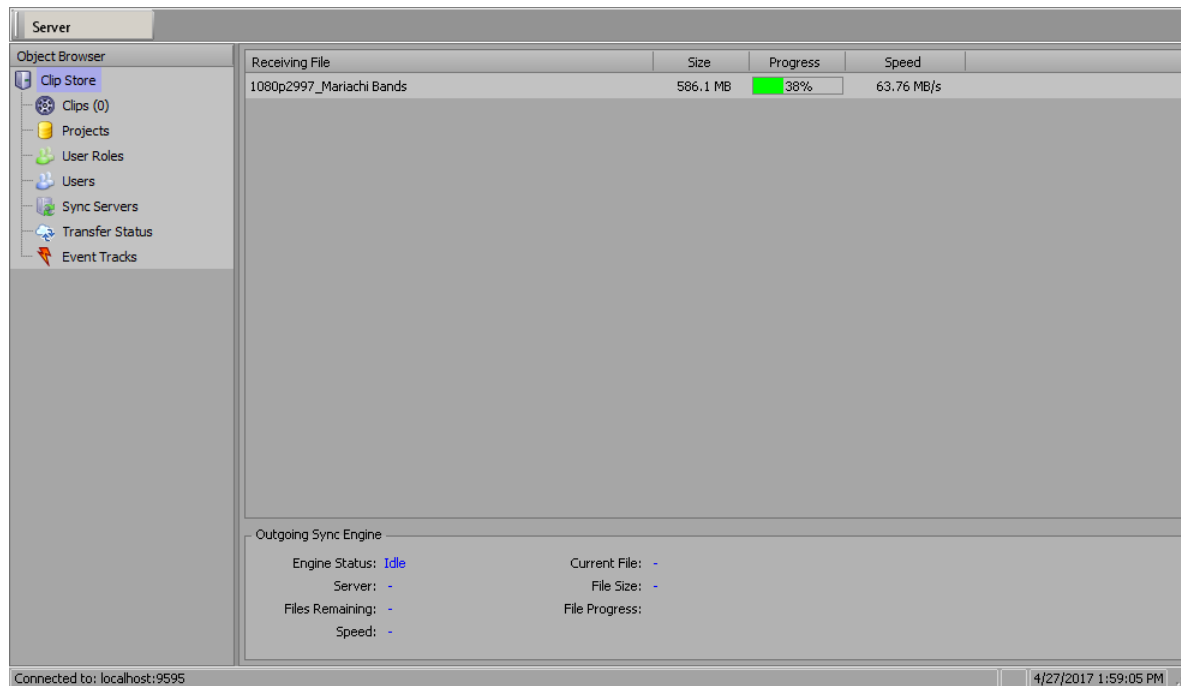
Server

Object Browser
Clip Store
Clips (0)
Projects
User Roles
Users
Sync Servers
Transfer Status
Event Tracks

| Receiving File | Size | Progress | Speed |
|---|---|---|---|
| 1080p2997_Mariachi Bands | 586.1 MB | 38% | 63.76 MB/s |

Outgoing Sync Engine
Engine Status: Idle
Server: -
Files Remaining: -
Speed: -
Current File: -
File Size: -
File Progress:

Connected to: localhost:9595
4/27/2017 1:59:05 PM